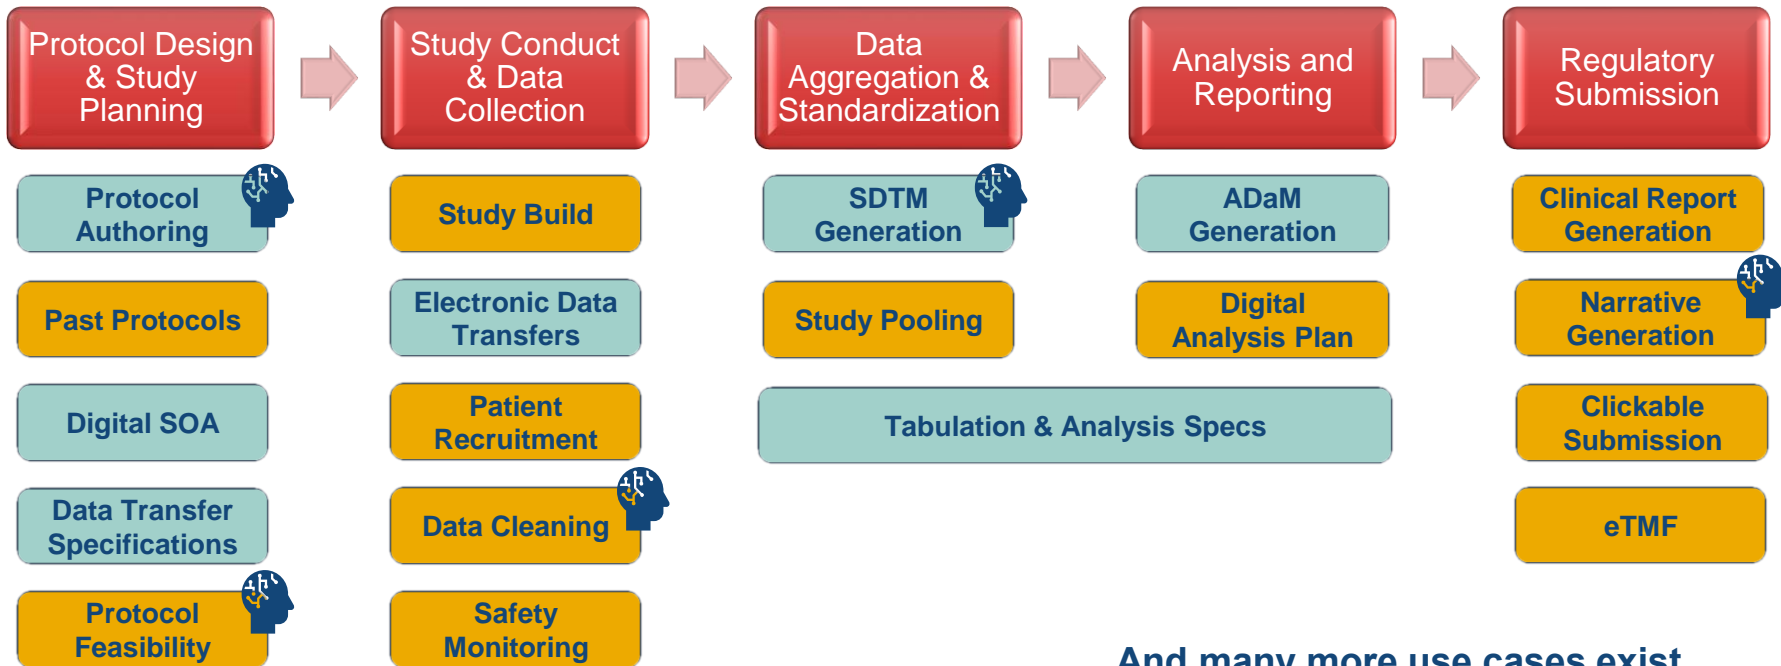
Protocol Design & Study Planning

Study Conduct & Data Collection

Data Aggregation & Standardization

Analysis and Reporting

Regulatory Submission

Protocol Authoring

Past Protocols

Digital SOA

Data Transfer Specifications

Protocol Feasibility

Study Build

Electronic Data Transfers

Patient Recruitment

Data Cleaning

Safety Monitoring

SDTM Generation

Study Pooling

ADaM Generation

Digital Analysis Plan

Tabulation & Analysis Specs

Clinical Report Generation

Narrative Generation

Clickable Submission

eTMF

And many more use cases exist